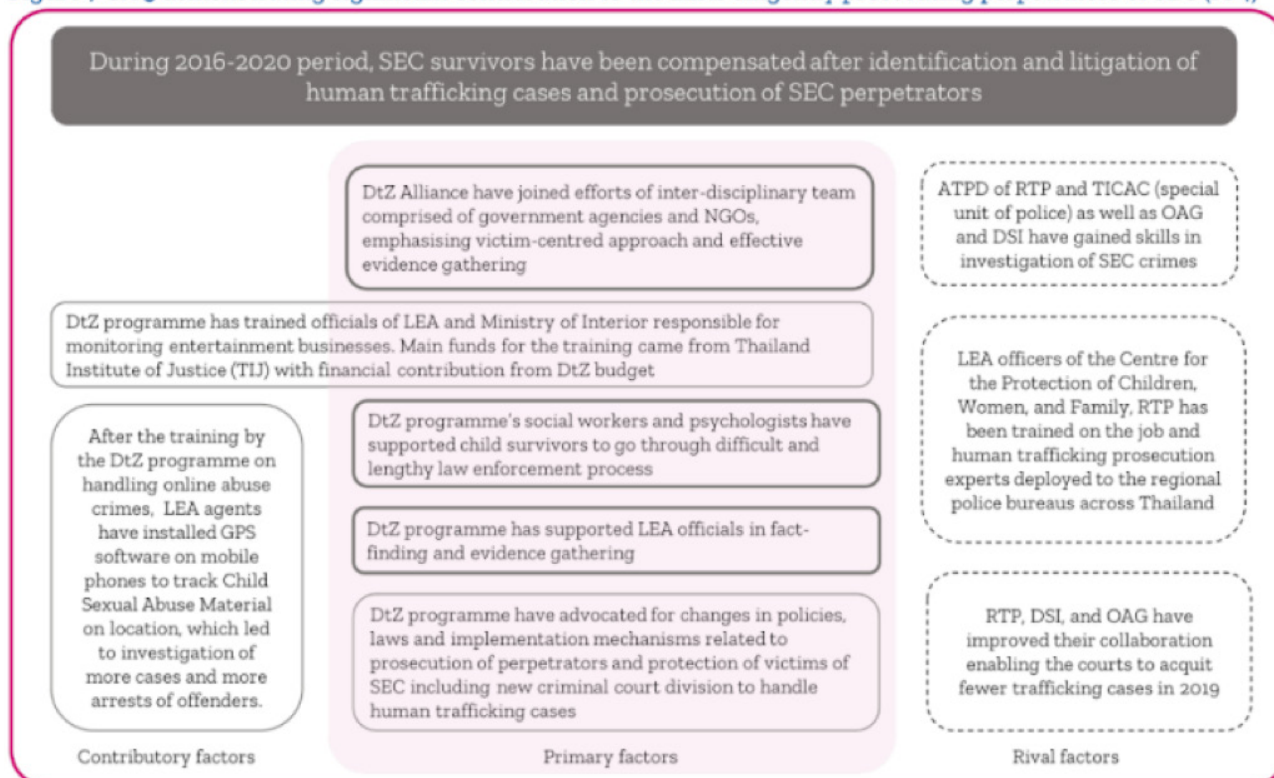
During 2016-2020 period, SEC survivors have been compensated after identification and litigation of human trafficking cases and prosecution of SEC perpetrators

DtZ Alliance have joined efforts of inter-disciplinary team comprised of government agencies and NGOs, emphasising victim-centred approach and effective evidence gathering

ATPD of RTP and TICAC (special unit of police) as well as OAG and DSI have gained skills in investigation of SEC crimes

DtZ programme has trained officials of LEA and Ministry of Interior responsible for monitoring entertainment businesses. Main funds for the training came from Thailand Institute of Justice (TIJ) with financial contribution from DtZ budget

LEA officers of the Centre for the Protection of Children, Women, and Family, RTP has been trained on the job and human trafficking prosecution experts deployed to the regional police bureaus across Thailand

After the training by the DtZ programme on handling online abuse crimes, LEA agents have installed GPS software on mobile phones to track Child Sexual Abuse Material on location, which led to investigation of more cases and more arrests of offenders.

DtZ programme's social workers and psychologists have supported child survivors to go through difficult and lengthy law enforcement process

DtZ programme has supported LEA officials in fact-finding and evidence gathering

DtZ programme have advocated for changes in policies, laws and implementation mechanisms related to prosecution of perpetrators and protection of victims of SEC including new criminal court division to handle human trafficking cases

RTP, DSI, and OAG have improved their collaboration enabling the courts to acquit fewer trafficking cases in 2019

Contributory factors

Primary factors

Rival factors